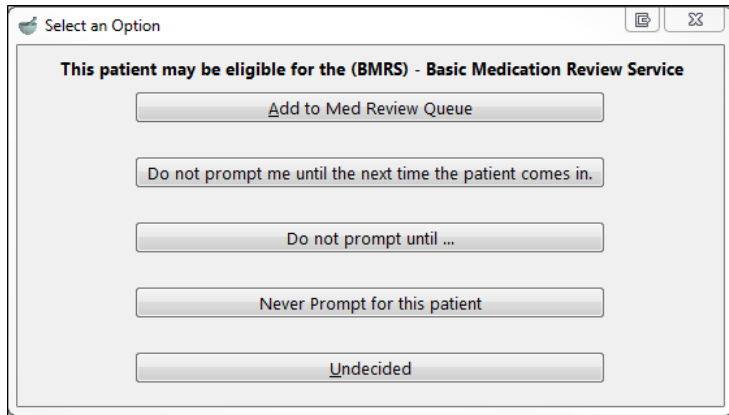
Select an Option

This patient may be eligible for the (BMRS) - Basic Medication Review Service

Add to Med Review Queue

Do not prompt me until the next time the patient comes in.

Do not prompt until ...

Never Prompt for this patient

Undecided